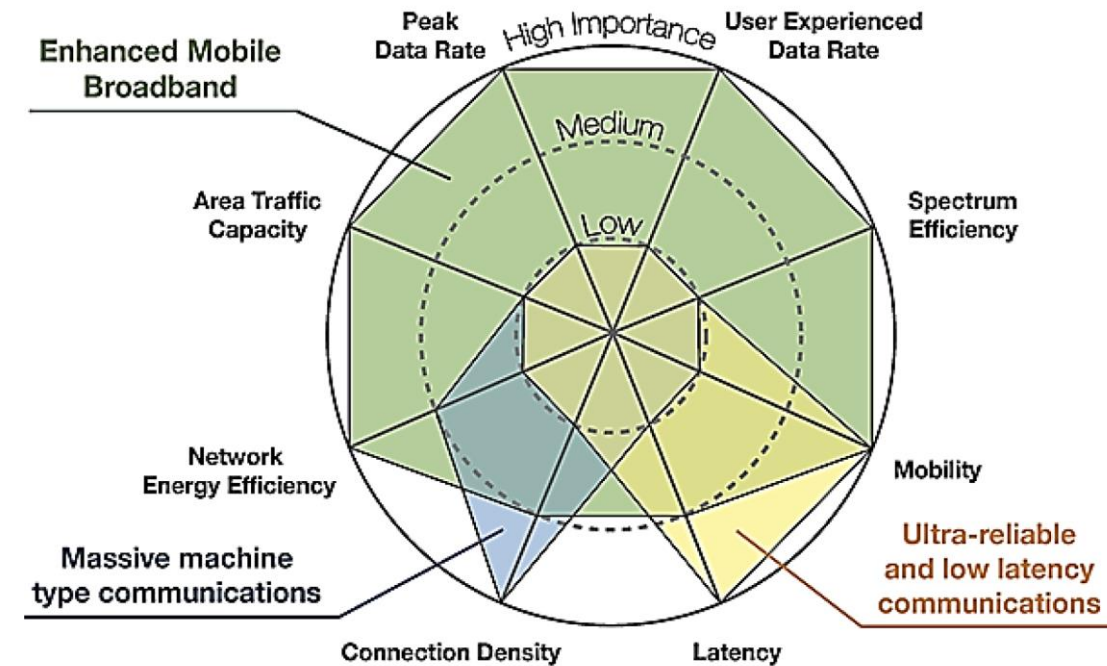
Enhanced Mobile Broadband

Peak Data Rate

High Importance

User Experienced Data Rate

Medium

Low

Area Traffic Capacity

Spectrum Efficiency

Network Energy Efficiency

Mobility

Massive machine type communications

Ultra-reliable and low latency communications

Connection Density

Latency